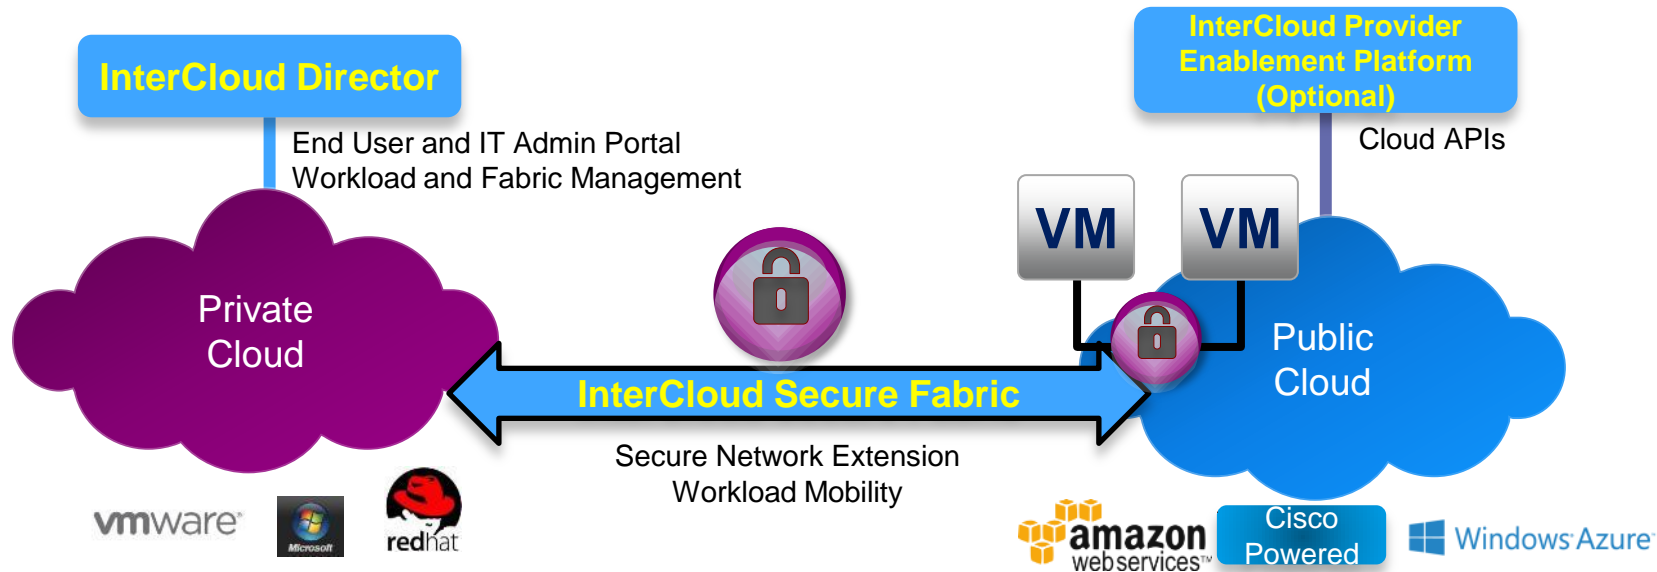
InterCloud Director

End User and IT Admin Portal
Workload and Fabric Management

InterCloud Provider Enablement Platform (Optional)

Cloud APIs

VM

VM

Private Cloud

Public Cloud

InterCloud Secure Fabric

Secure Network Extension
Workload Mobility

vmware

Microsoft

redhat

amazon webservices™

Cisco Powered

Windows Azure